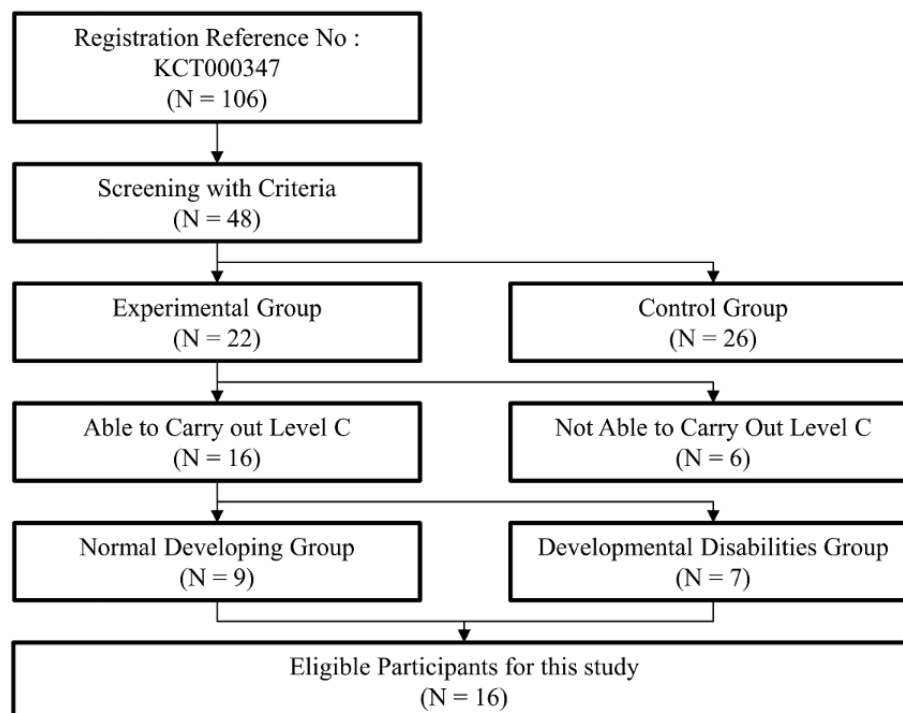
Registration Reference No : KCT000347
(N = 106)

Screening with Criteria
(N = 48)

Experimental Group
(N = 22)

Control Group
(N = 26)

Able to Carry out Level C
(N = 16)

Not Able to Carry Out Level C
(N = 6)

Normal Developing Group
(N = 9)

Developmental Disabilities Group
(N = 7)

Eligible Participants for this study
(N = 16)